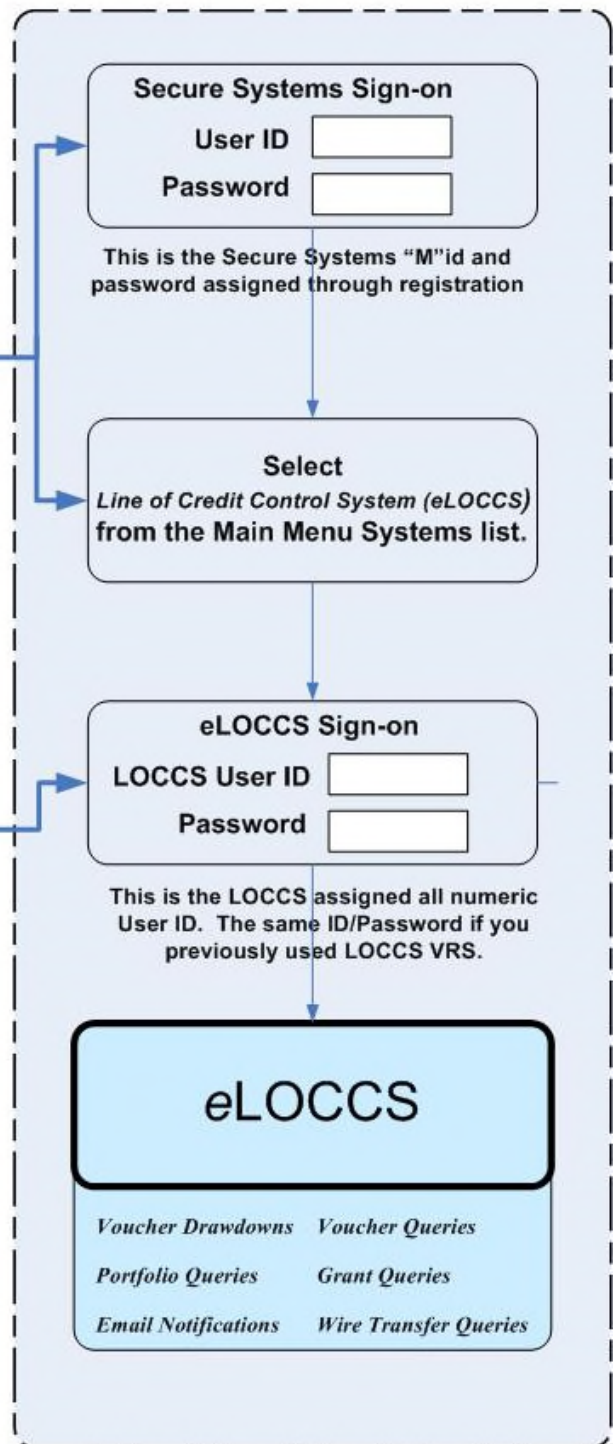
Secure Systems Sign-on

User ID

Password

This is the Secure Systems "M"id and password assigned through registration

Select

Line of Credit Control System (eLOCCS)

from the Main Menu Systems list.

eLOCCS Sign-on

LOCCS User ID

Password

This is the LOCCS assigned all numeric User ID. The same ID/Password if you previously used LOCCS VRS.

eLOCCS

Voucher Drawdowns

Voucher Queries

Portfolio Queries

Grant Queries

Email Notifications

Wire Transfer Queries